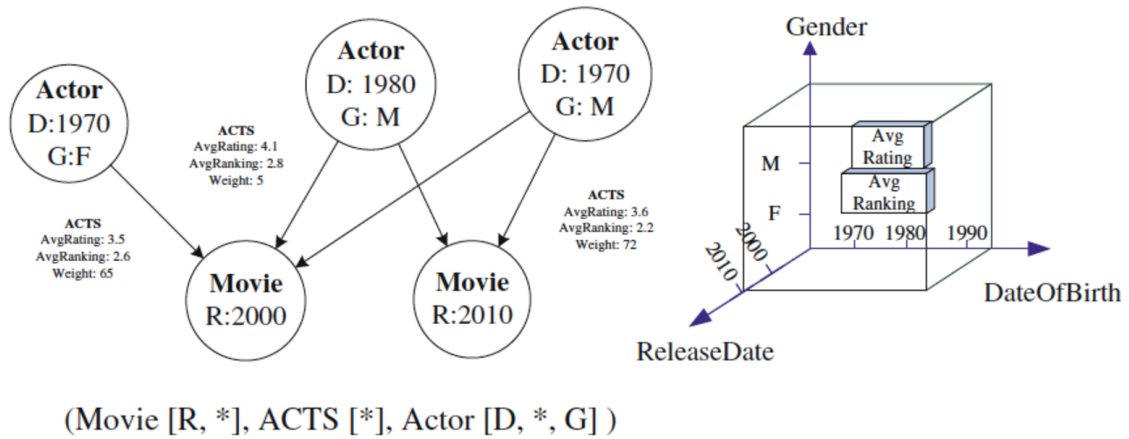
Actor
D:1970
G:F

ACTS
AvgRating: 3.5
AvgRanking: 2.6
Weight: 65

ACTS
AvgRating: 4.1
AvgRanking: 2.8
Weight: 5

Actor
D: 1980
G: M

Actor
D: 1970
G: M

ACTS
AvgRating: 3.6
AvgRanking: 2.2
Weight: 72

Movie
R:2000

Movie
R:2010

Gender

M

F

Avg
Rating

Avg
Ranking

1970 1980 1990

2000

2010

DateOfBirth

ReleaseDate

(Movie [R, *], ACTS [*], Actor [D, *, G] )